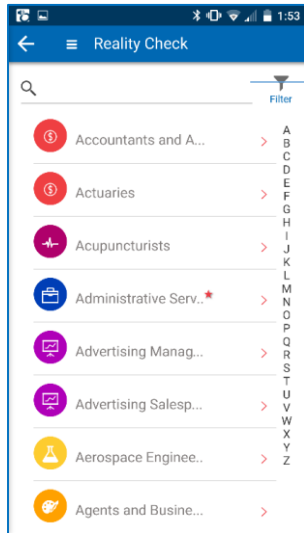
1:53

Reality Check

Filter

Accountants and A...
Actuaries
Acupuncturists
Administrative Serv..*
Advertising Manag...
Advertising Salesp...
Aerospace Enginee..
Agents and Busine...

A
B
C
D
E
F
G
H
I
J
K
L
M
N
O
P
Q
R
S
T
U
V
W
X
Y
Z